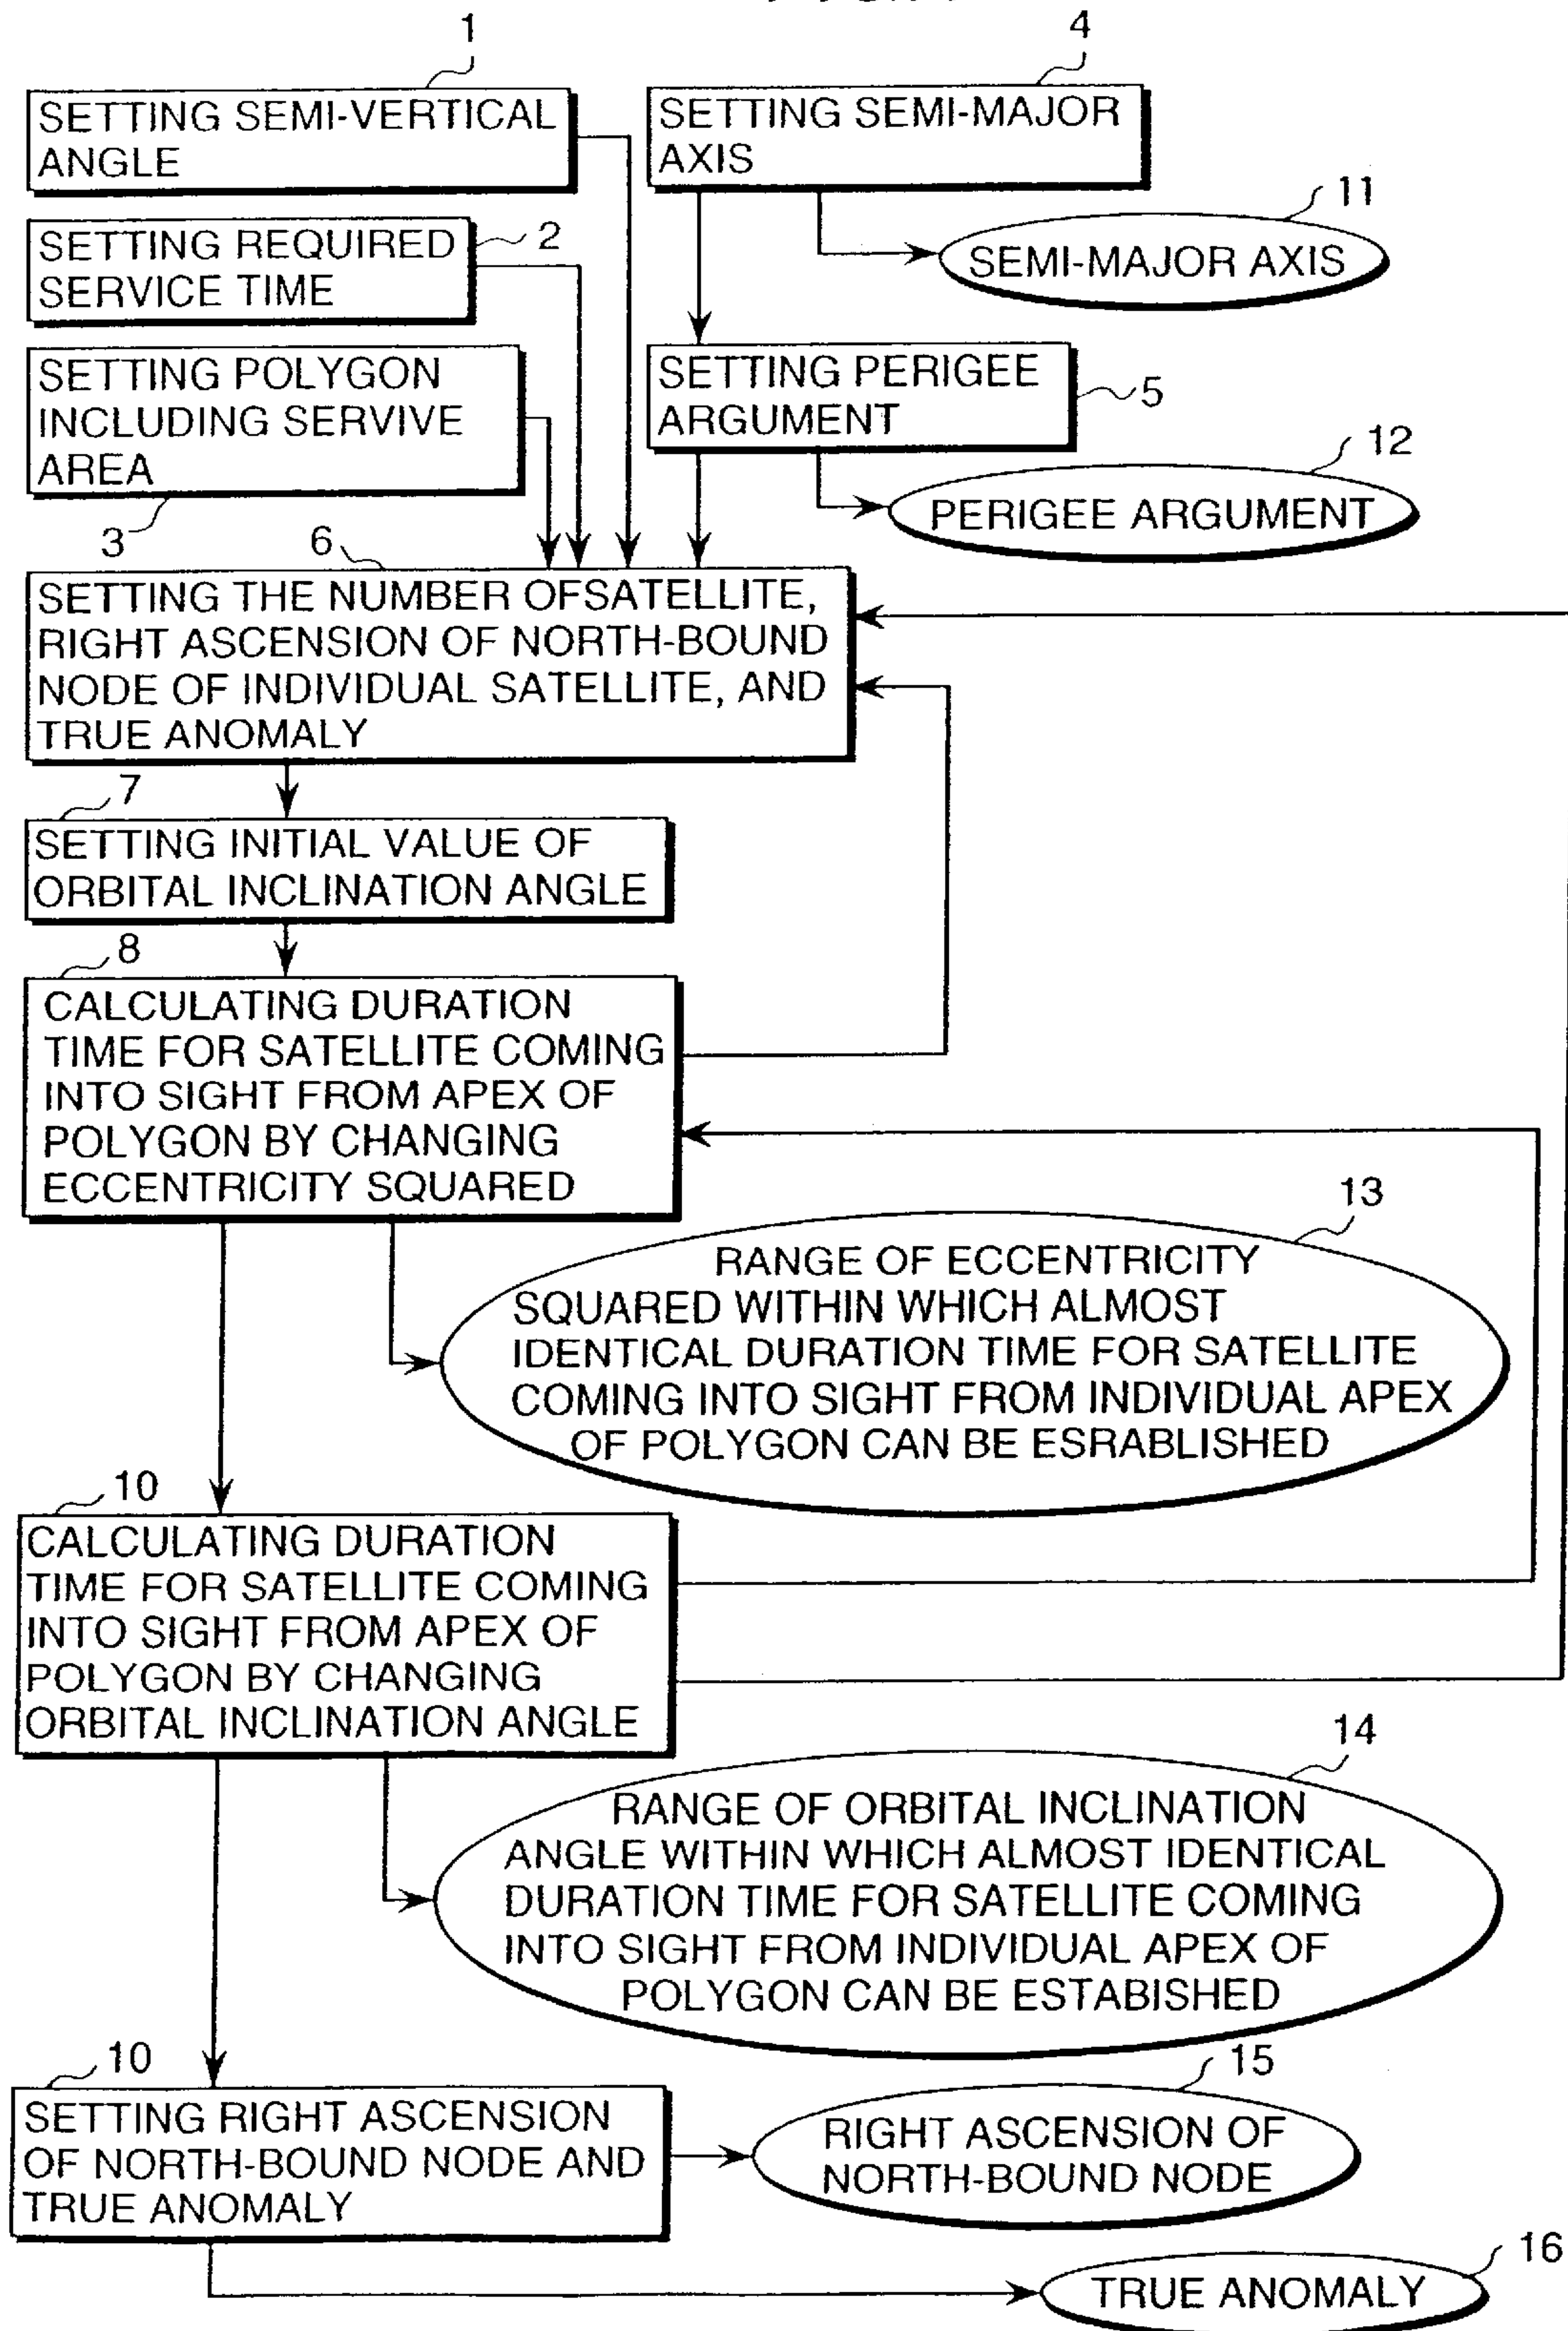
1
SETTING SEMI-VERTICAL ANGLE

4
SETTING SEMI-MAJOR AXIS

11
SEMI-MAJOR AXIS

SETTING REQUIRED SERVICE TIME
2

SETTING POLYGON INCLUDING SERVIVE AREA
3

SETTING PERIGEE ARGUMENT
5

12
PERIGEE ARGUMENT

6
SETTING THE NUMBER OFSATELLITE, RIGHT ASCENSION OF NORTH-BOUND NODE OF INDIVIDUAL SATELLITE, AND TRUE ANOMALY

7
SETTING INITIAL VALUE OF ORBITAL INCLINATION ANGLE

8
CALCULATING DURATION TIME FOR SATELLITE COMING INTO SIGHT FROM APEX OF POLYGON BY CHANGING ECCENTRICITY SQUARED

13
RANGE OF ECCENTRICITY SQUARED WITHIN WHICH ALMOST IDENTICAL DURATION TIME FOR SATELLITE COMING INTO SIGHT FROM INDIVIDUAL APEX OF POLYGON CAN BE ESRABLISHED

10
CALCULATING DURATION TIME FOR SATELLITE COMING INTO SIGHT FROM APEX OF POLYGON BY CHANGING ORBITAL INCLINATION ANGLE

14
RANGE OF ORBITAL INCLINATION ANGLE WITHIN WHICH ALMOST IDENTICAL DURATION TIME FOR SATELLITE COMING INTO SIGHT FROM INDIVIDUAL APEX OF POLYGON CAN BE ESTABISHED

10
SETTING RIGHT ASCENSION OF NORTH-BOUND NODE AND TRUE ANOMALY

15
RIGHT ASCENSION OF NORTH-BOUND NODE

16
TRUE ANOMALY